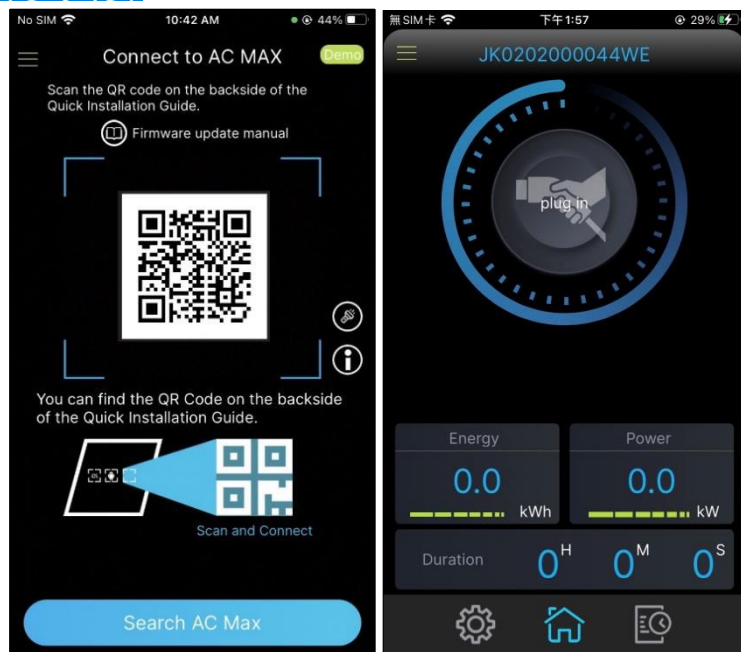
No SIM 10:42 AM 44%

Connect to AC MAX

Demo

Scan the QR code on the backside of the Quick Installation Guide.

Firmware update manual

You can find the QR Code on the backside of the Quick Installation Guide.

Scan and Connect

Search AC Max

無SIM卡 下午1:57 29%

JK0202000044WE

plug in

Energy
0.0
kWh

Power
0.0
kW

Duration $0^H$ $0^M$ $0^S$